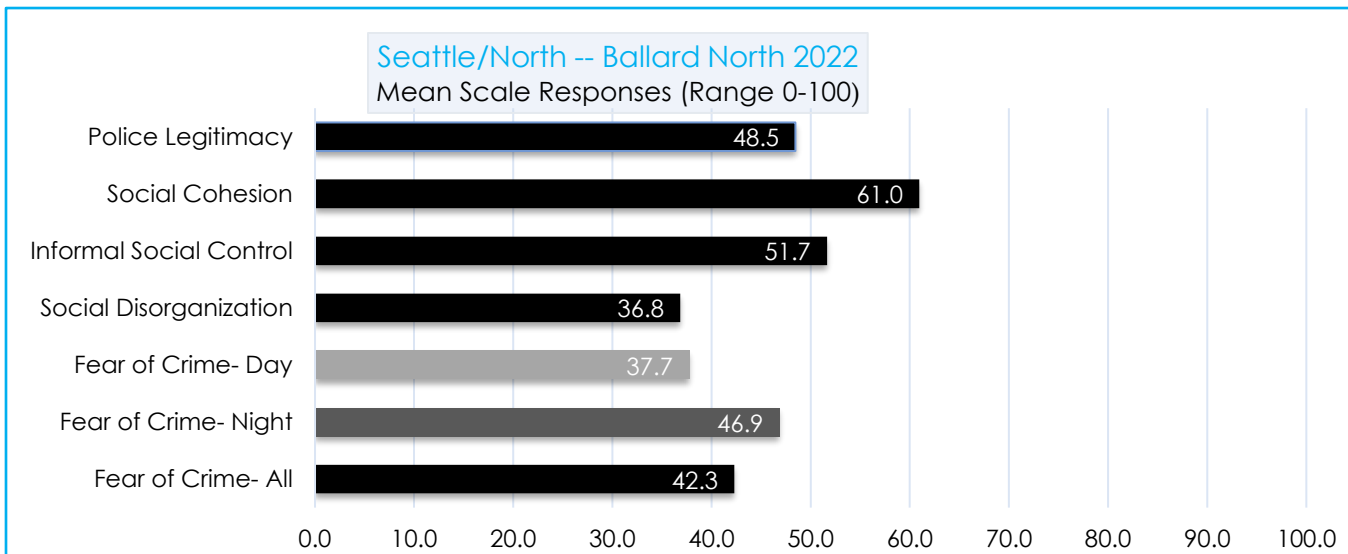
Seattle/North -- Ballard North 2022
Mean Scale Responses (Range 0-100)

Police Legitimacy 48.5
Social Cohesion 61.0
Informal Social Control 51.7
Social Disorganization 36.8
Fear of Crime- Day 37.7
Fear of Crime- Night 46.9
Fear of Crime- All 42.3

0.0 10.0 20.0 30.0 40.0 50.0 60.0 70.0 80.0 90.0 100.0